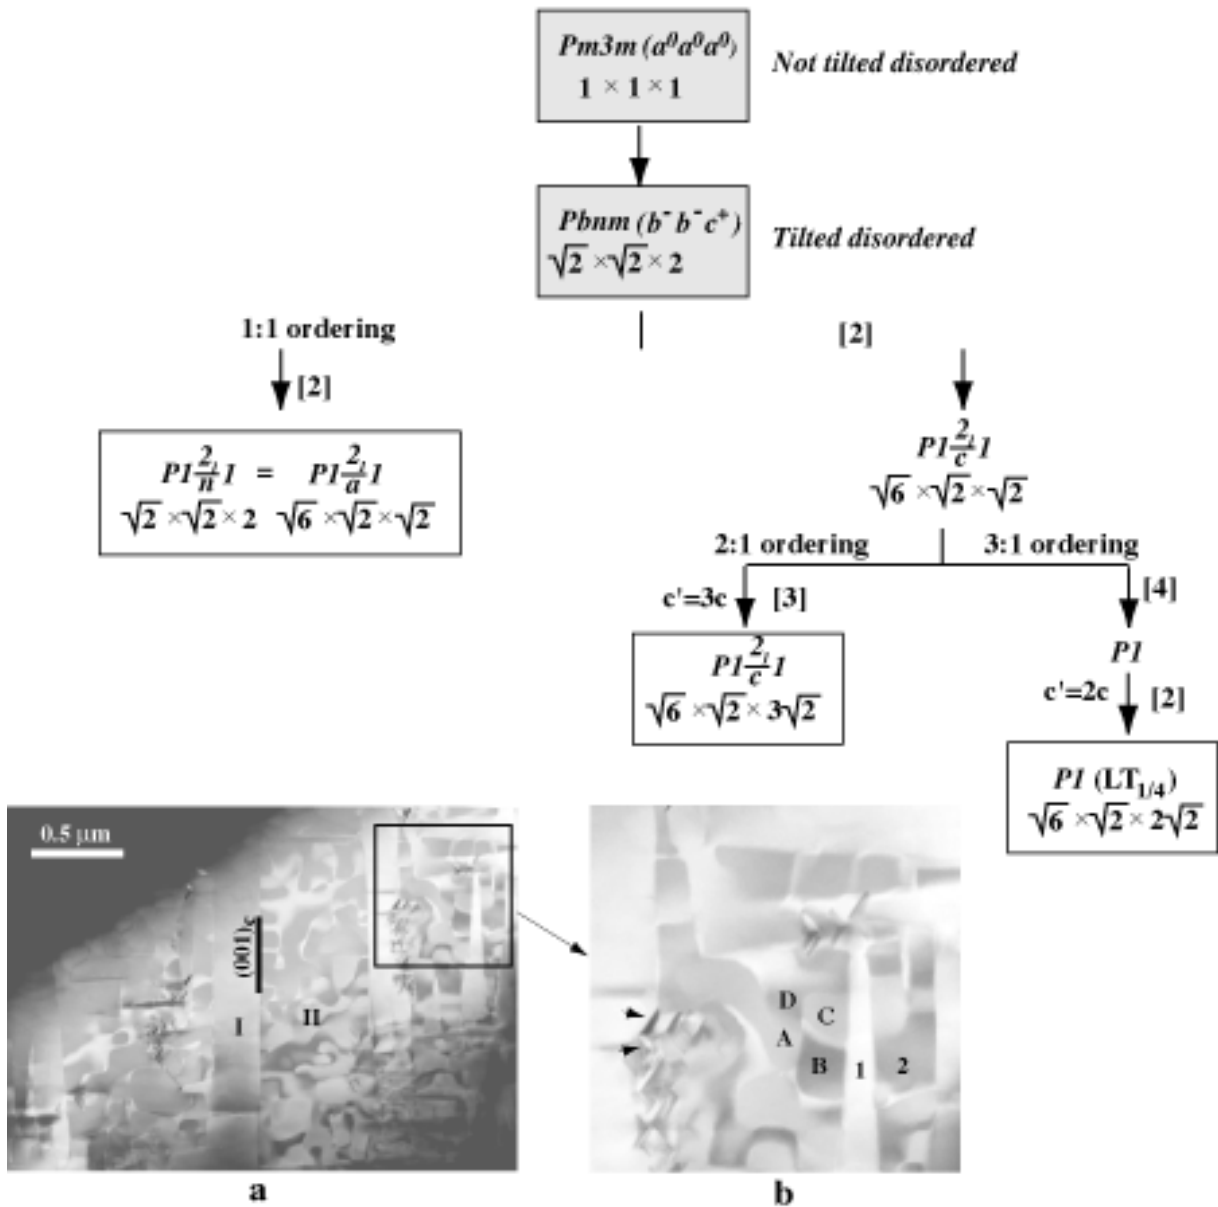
$Pm3m\ (a^0a^0a^0)$
$1 \times 1 \times 1$

Not tilted disordered

$Pbnm\ (b^-b^-c^+)$
$\sqrt{2} \times \sqrt{2} \times 2$

Tilted disordered

1:1 ordering

[2]

[2]

$P1\frac{2_1}{n}1 = P1\frac{2_1}{a}1$
$\sqrt{2} \times \sqrt{2} \times 2 \quad \sqrt{6} \times \sqrt{2} \times \sqrt{2}$

$P1\frac{2_1}{c}1$
$\sqrt{6} \times \sqrt{2} \times \sqrt{2}$

2:1 ordering

3:1 ordering

c'=3c [3]

[4]

$P1\frac{2_1}{c}1$
$\sqrt{6} \times \sqrt{2} \times 3\sqrt{2}$

$P1$

c'=2c [2]

$P1\ (LT_{1/4})$
$\sqrt{6} \times \sqrt{2} \times 2\sqrt{2}$

0.5 µm

$(001)_c$

I

II

D

C

A

B

1

2

a

b